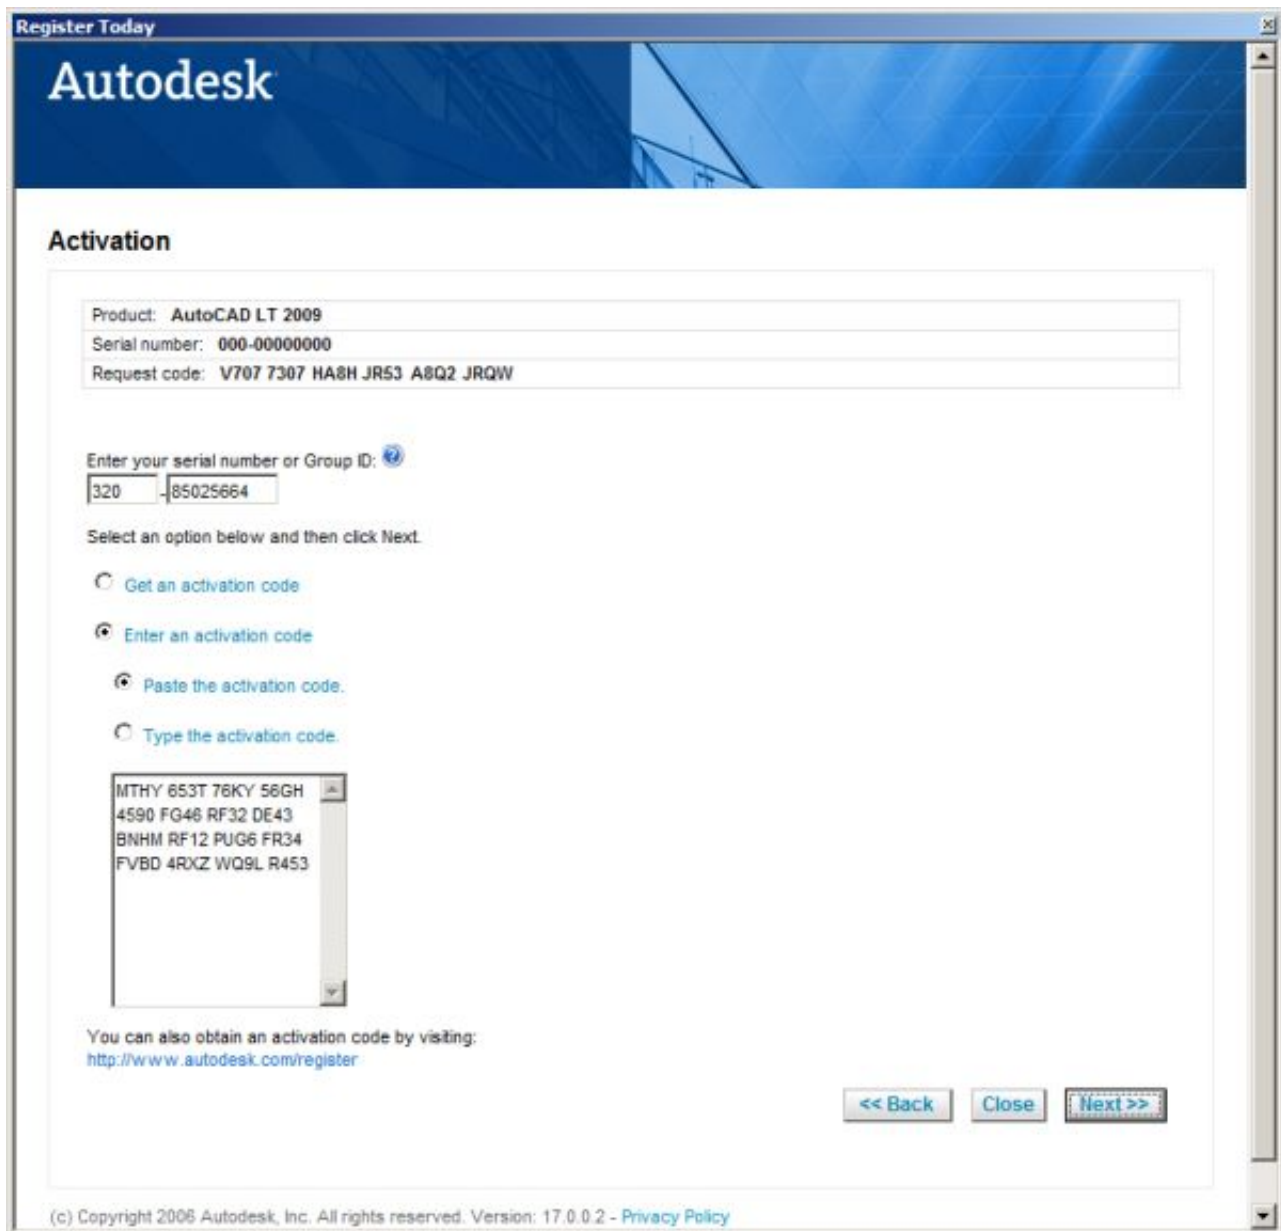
Register Today

Autodesk

Activation

Product: AutoCAD LT 2009
Serial number: 000-00000000
Request code: V707 7307 HA8H JR53 A8Q2 JRQW

Enter your serial number or Group ID:
320 - 85025664

Select an option below and then click Next.

Get an activation code

Enter an activation code

Paste the activation code.

Type the activation code.

MTHY 653T 76KY 56GH
4590 FG46 RF32 DE43
BNHM RF12 PUG6 FR34
FVBD 4RXZ WQ9L R453

You can also obtain an activation code by visiting:
http://www.autodesk.com/register

<< Back Close Next >>

(c) Copyright 2006 Autodesk, Inc. All rights reserved. Version: 17.0.0.2 - Privacy Policy